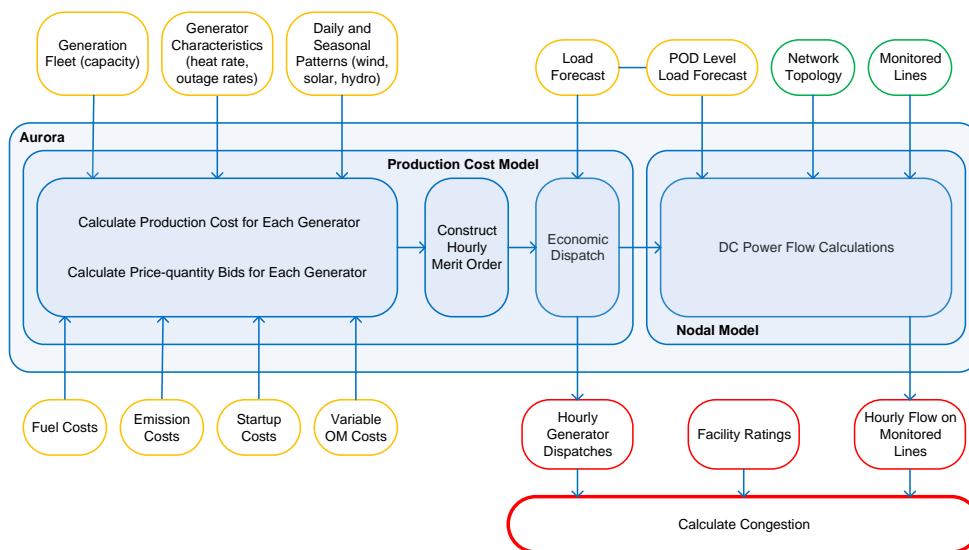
Generation Fleet (capacity)

Generator Characteristics (heat rate, outage rates)

Daily and Seasonal Patterns (wind, solar, hydro)

Load Forecast

POD Level Load Forecast

Network Topology

Monitored Lines

Aurora

Production Cost Model

Calculate Production Cost for Each Generator

Calculate Price-quantity Bids for Each Generator

Construct Hourly Merit Order

Economic Dispatch

DC Power Flow Calculations

Nodal Model

Fuel Costs

Emission Costs

Startup Costs

Variable OM Costs

Hourly Generator Dispatches

Facility Ratings

Hourly Flow on Monitored Lines

Calculate Congestion